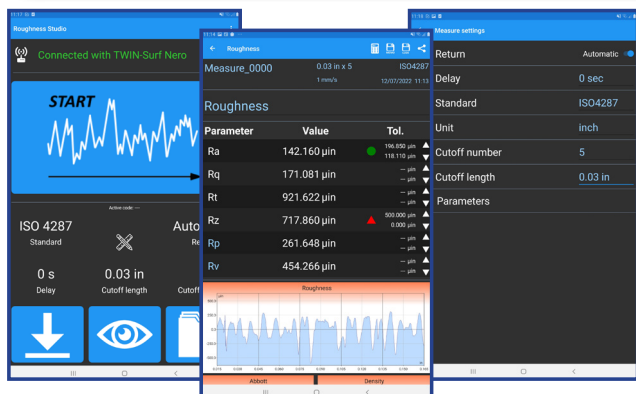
11:17

Roughness Studio

Connected with TWIN-Surf Nero

START

Active code: ---

ISO 4287
Standard

Auto
Re

0 s
Delay

0.03 in
Cutoff length

Cutoff

Roughness

Measure_0000
0.03 in x 5
ISO4287
1 mm/s
12/07/2022 11:13

Roughness

| Parameter | Value | Tol. |
|---|---|---|
| Ra | 142.160 µin | 196.850 µin 118.110 µin |
| Rq | 171.081 µin | --- µin --- µin |
| Rt | 921.622 µin | --- µin --- µin |
| Rz | 717.860 µin | 500.000 µin 0.000 µin |
| Rp | 261.648 µin | --- µin --- µin |
| Rv | 454.266 µin | --- µin --- µin |

Roughness

Abbott
Density

11:14

Measure settings

Return
Automatic

Delay
0 sec

Standard
ISO4287

Unit
inch

Cutoff number
5

Cutoff length
0.03 in

Parameters